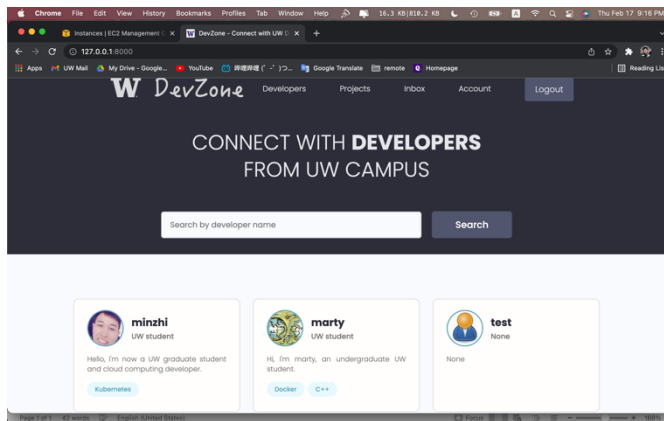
Chrome File Edit View History Bookmarks Profiles Tab Window Help 16.3 KB|810.2 KB Thu Feb 17 9:16 PM

Instances | EC2 Management C ×
DevZone - Connect with UW D ×
+

127.0.0.1:8000

Apps
UW Mail
My Drive - Google...
YouTube
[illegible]
Google Translate
remote
Homepage
Reading List

W DevZone
Developers
Projects
Inbox
Account
Logout

CONNECT WITH **DEVELOPERS**
FROM UW CAMPUS

Search by developer name
Search

minzhi
UW student
Hello, I'm now a UW graduate student and cloud computing developer.
Kubernetes

marty
UW student
Hi, I'm marty, an undergraduate UW student.
Docker
C++

test
None
None

Page 1 of 1 42 words English (United States) Focus 150%